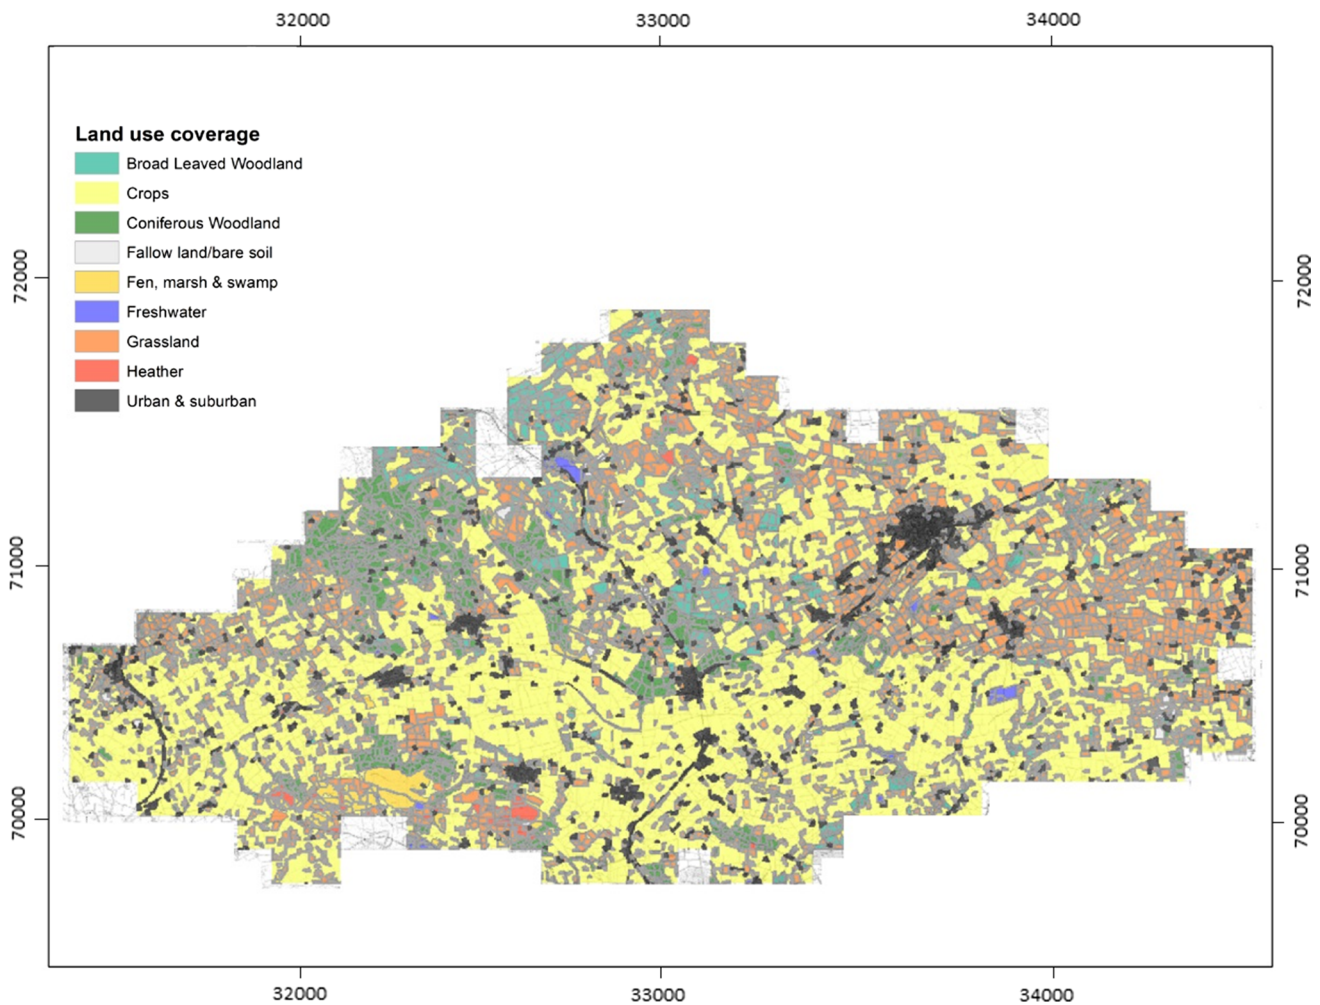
32000 33000 34000

Land use coverage
Broad Leaved Woodland
Crops
Coniferous Woodland
Fallow land/bare soil
Fen, marsh & swamp
Freshwater
Grassland
Heather
Urban & suburban

72000
71000
70000

72000
71000
70000

32000 33000 34000